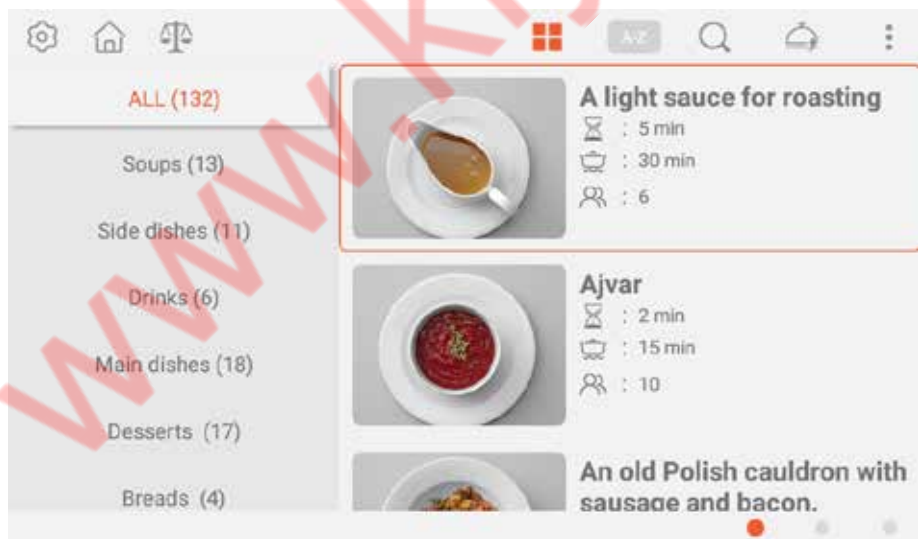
A-Z

ALL (132)

Soups (13)

Side dishes (11)

Drinks (6)

Main dishes (18)

Desserts (17)

Breads (4)

A light sauce for roasting
: 5 min
: 30 min
: 6

Ajvar
: 2 min
: 15 min
: 10

An old Polish cauldron with sausage and bacon.

WWW.K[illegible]